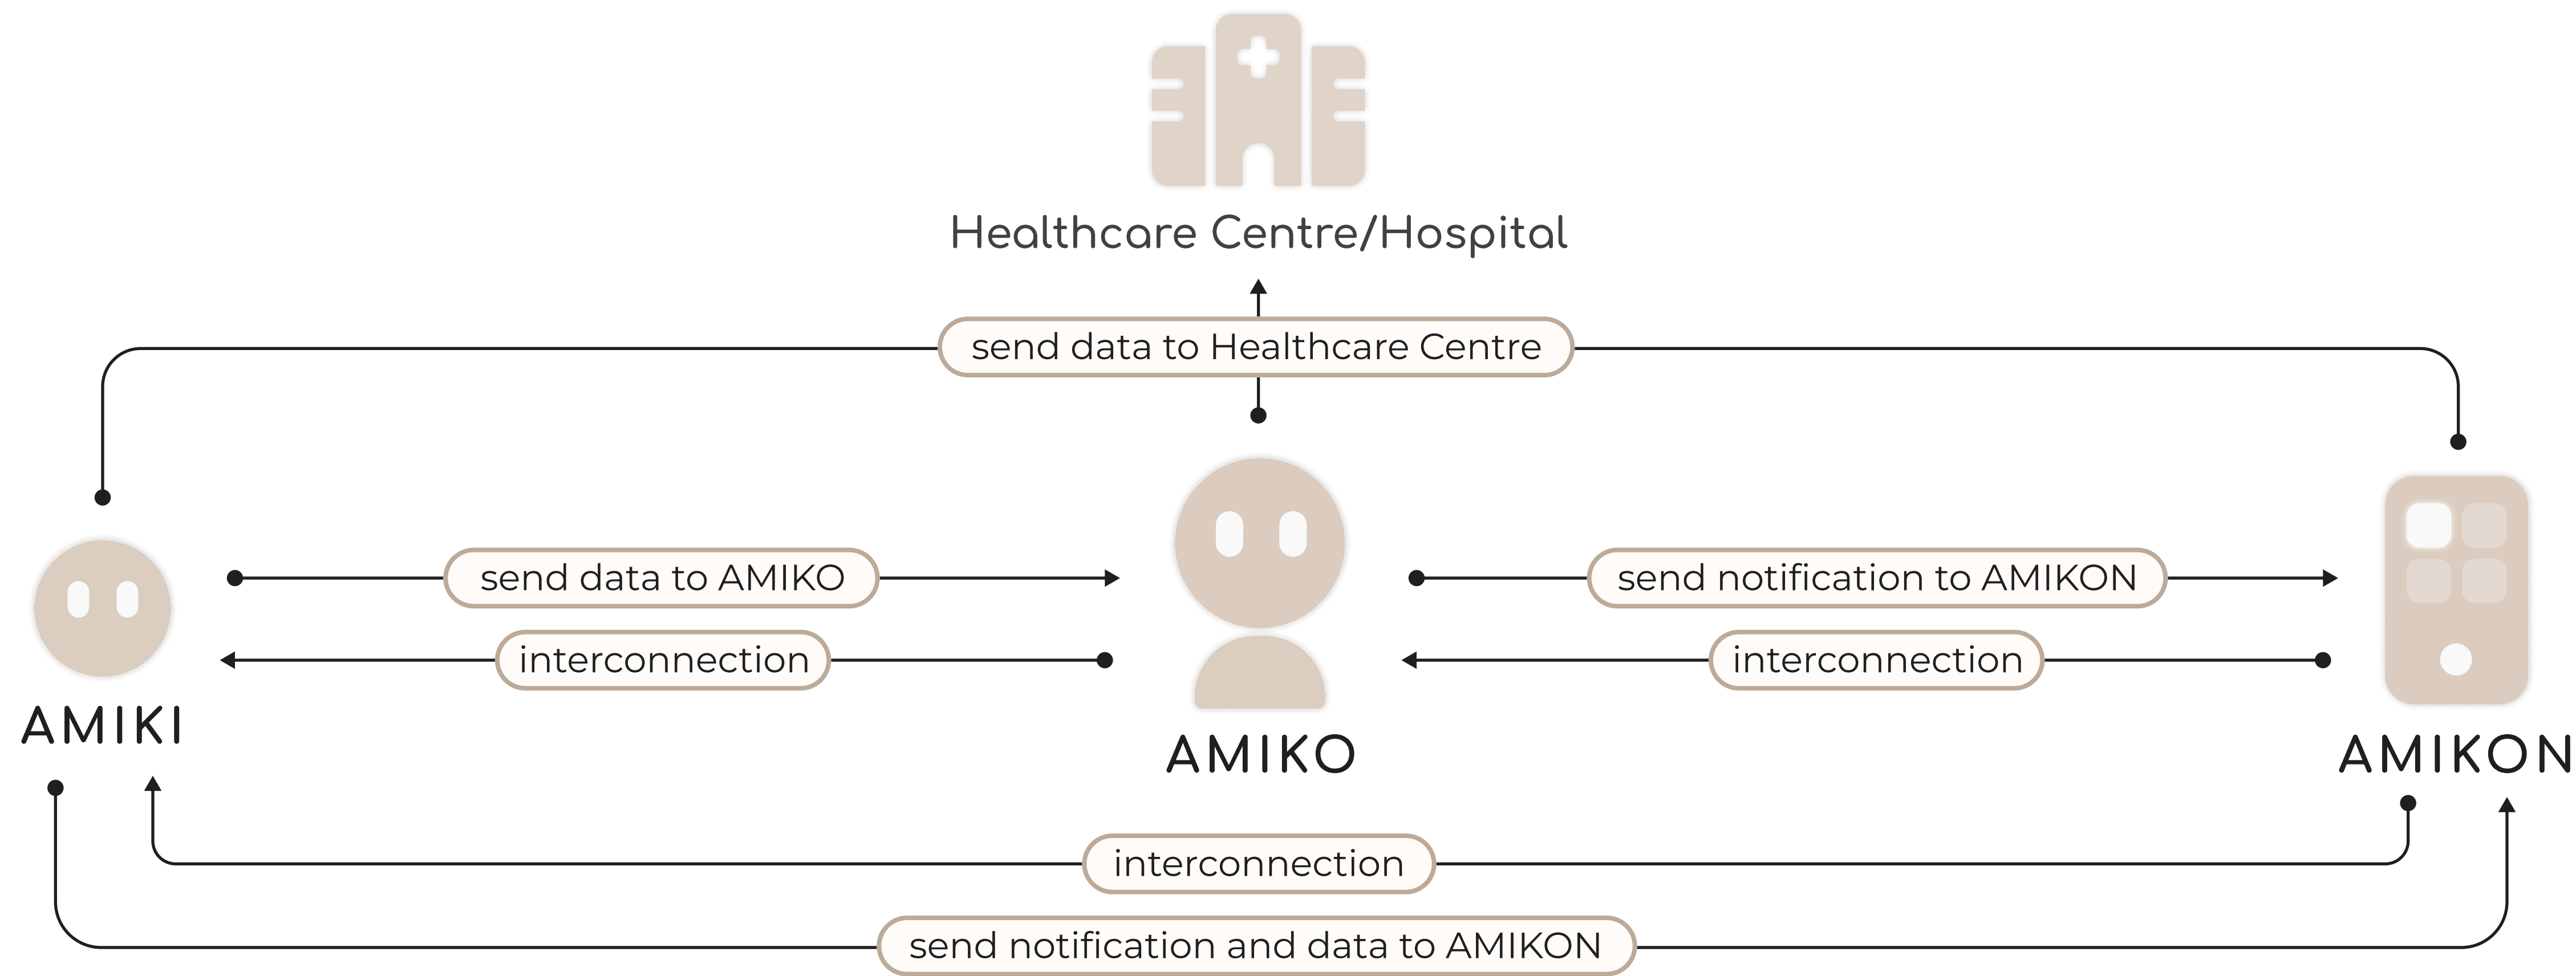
Healthcare Centre/Hospital

send data to Healthcare Centre

send data to AMIKO

interconnection

send notification to AMIKON

interconnection

AMIKI

AMIKO

AMIKON

interconnection

send notification and data to AMIKON